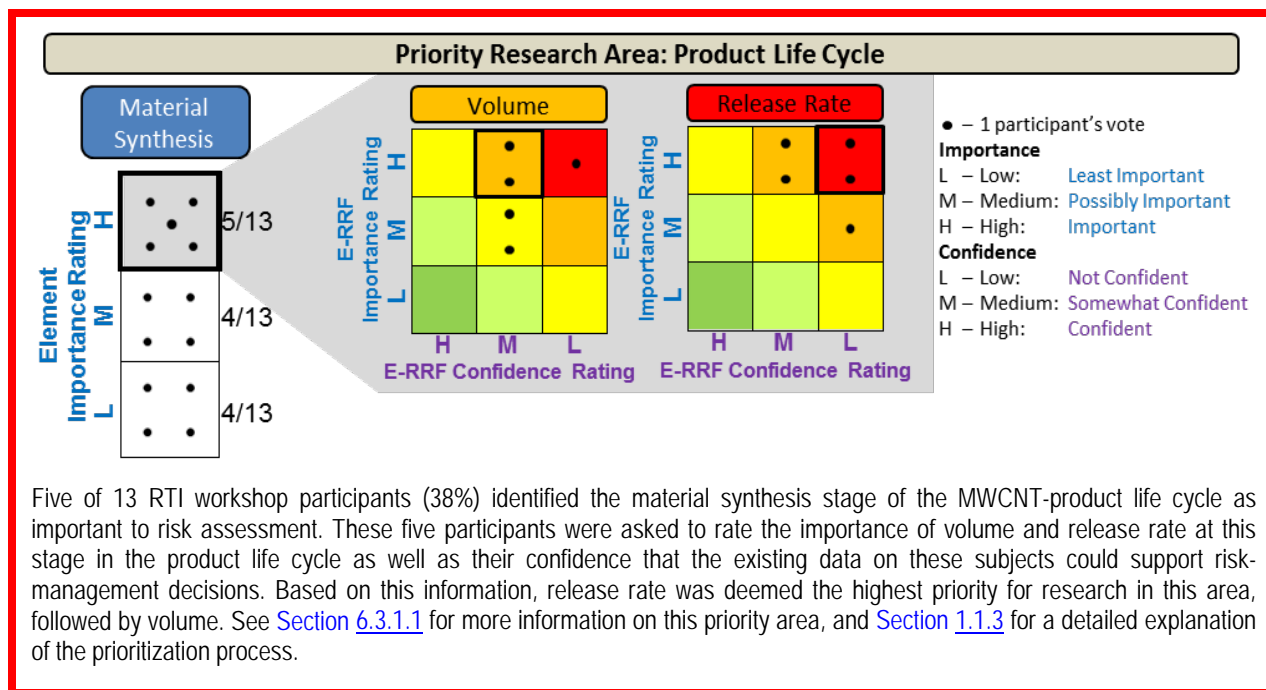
Priority Research Area: Product Life Cycle

Material Synthesis

Element Importance Rating

H 5/13

M 4/13

L 4/13

Volume

E-RRF Importance Rating

H

M

L

H M L

E-RRF Confidence Rating

Release Rate

E-RRF Importance Rating

H

M

L

H M L

E-RRF Confidence Rating

● – 1 participant's vote
Importance
L – Low: Least Important
M – Medium: Possibly Important
H – High: Important
Confidence
L – Low: Not Confident
M – Medium: Somewhat Confident
H – High: Confident

Five of 13 RTI workshop participants (38%) identified the material synthesis stage of the MWCNT-product life cycle as important to risk assessment. These five participants were asked to rate the importance of volume and release rate at this stage in the product life cycle as well as their confidence that the existing data on these subjects could support risk-management decisions. Based on this information, release rate was deemed the highest priority for research in this area, followed by volume. See Section 6.3.1.1 for more information on this priority area, and Section 1.1.3 for a detailed explanation of the prioritization process.